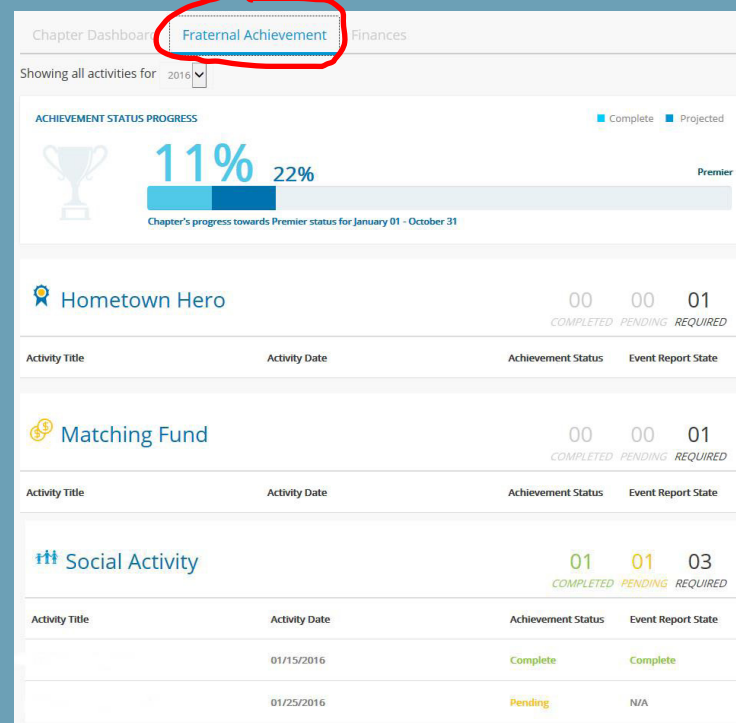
Chapter Dashboard Fraternal Achievement Finances

Showing all activities for 2016

ACHIEVEMENT STATUS PROGRESS

Complete Projected

11% 22%

Premier

Chapter's progress towards Premier status for January 01 - October 31

Hometown Hero

00 COMPLETED 00 PENDING 01 REQUIRED

| Activity Title | Activity Date | Achievement Status | Event Report State |
|---|---|---|---|

Matching Fund

00 COMPLETED 00 PENDING 01 REQUIRED

| Activity Title | Activity Date | Achievement Status | Event Report State |
|---|---|---|---|

Social Activity

01 COMPLETED 01 PENDING 03 REQUIRED

| Activity Title | Activity Date | Achievement Status | Event Report State |
|---|---|---|---|
| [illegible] | 01/15/2016 | Complete | Complete |
| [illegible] | 01/25/2016 | Pending | N/A |